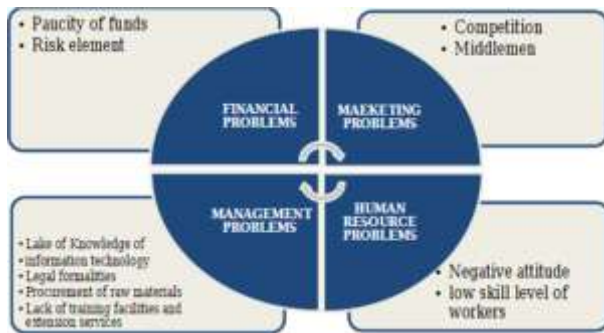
• Paucity of funds
• Risk element

• Competition
• Middlemen

FINANCIAL PROBLEMS

MAEKETING PROBLEMS

MANAGEMENT PROBLEMS

HUMAN RESOURCE PROBLEMS

• Lake of Knowledge of information technology
• Legal formalities
• Procurement of raw materials
• Lack of training facilities and extension services

• Negative attitude
• low skill level of workers